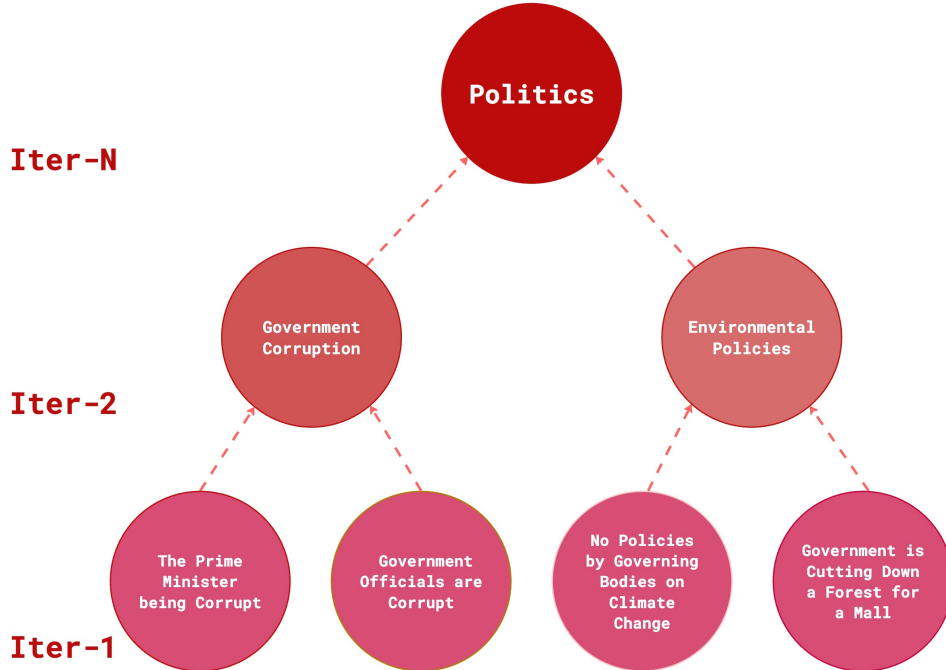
Politics

Iter-N

Government Corruption

Environmental Policies

Iter-2

The Prime Minister being Corrupt

Government Officials are Corrupt

No Policies by Governing Bodies on Climate Change

Government is Cutting Down a Forest for a Mall

Iter-1